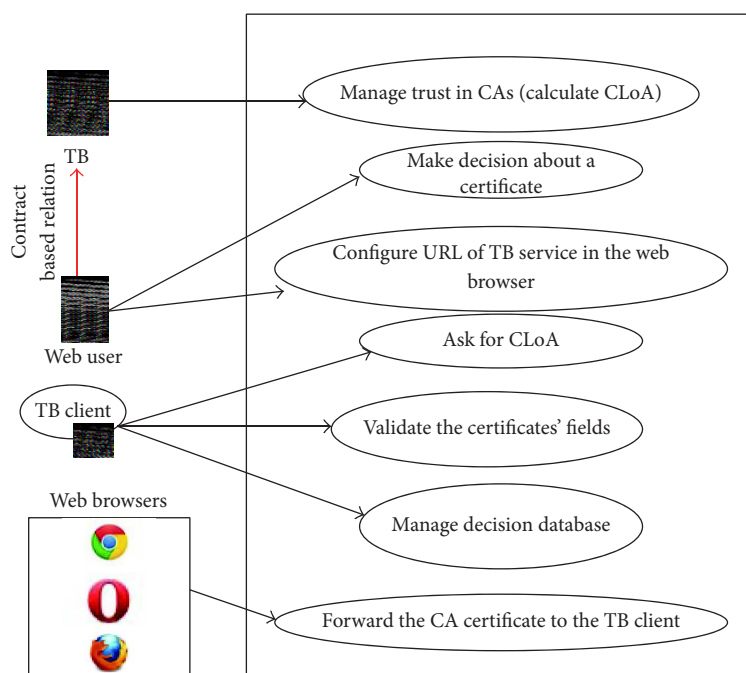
TB

Contract based relation

Web user

TB client

Web browsers

Manage trust in CAs (calculate CLoA)

Make decision about a certificate

Configure URL of TB service in the web browser

Ask for CLoA

Validate the certificates' fields

Manage decision database

Forward the CA certificate to the TB client